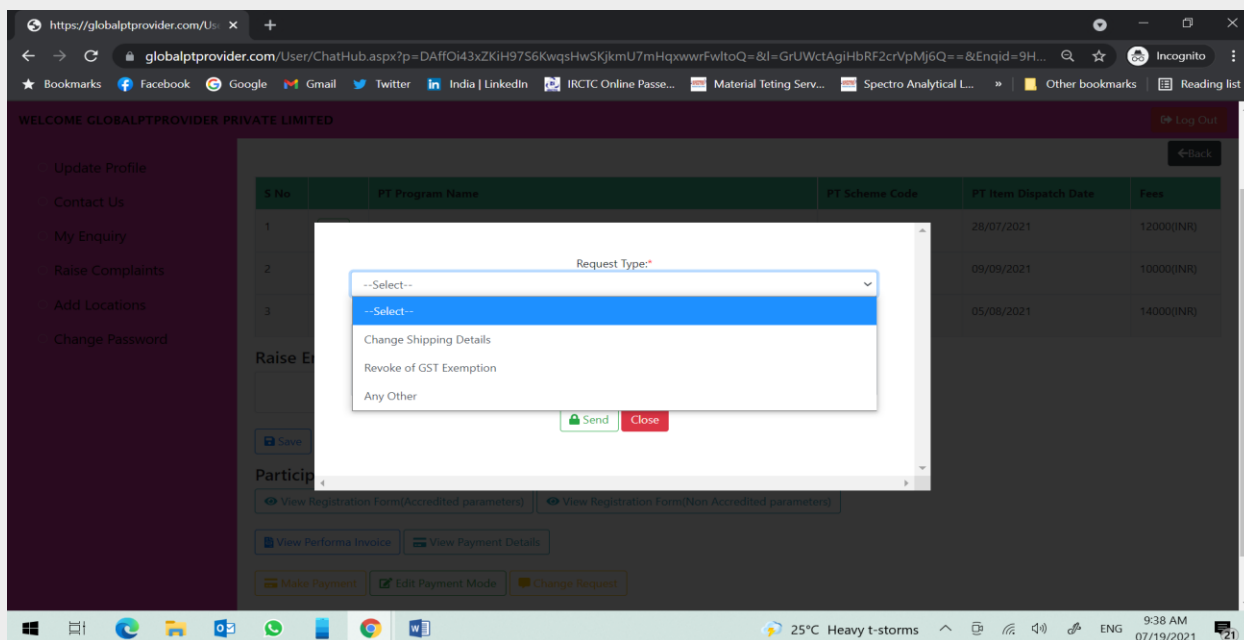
https://globalptprovider.com/Us ×
+
globalptprovider.com/User/ChatHub.aspx?p=DAffOi43xZKiH97S6KwqsHwSKjkmU7mHqxwwrFwltoQ=&l=GrUWctAgiHbRF2crVpMj6Q==&Enqid=9H...
Incognito
Bookmarks Facebook Google Gmail Twitter India | LinkedIn IRCTC Online Passe... Material Teting Serv... Spectro Analytical L... » Other bookmarks Reading list

WELCOME GLOBALPTPROVIDER PRIVATE LIMITED
Log Out

Update Profile
Contact Us
My Enquiry
Raise Complaints
Add Locations
Change Password

Back

| S No | | PT Program Name | PT Scheme Code | PT Item Dispatch Date | Fees |
|---|---|---|---|---|---|
| 1 | | | | 28/07/2021 | 12000(INR) |
| 2 | | | | 09/09/2021 | 10000(INR) |
| 3 | | | | 05/08/2021 | 14000(INR) |

Raise E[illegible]

Save

Particip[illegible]

View Registration Form(Accredited parameters) View Registration Form(Non Accredited parameters)

View Performa Invoice View Payment Details

Make Payment Edit Payment Mode Change Request

Request Type:*
--Select--
--Select--
Change Shipping Details
Revoke of GST Exemption
Any Other

Send Close

25°C Heavy t-storms ENG 9:38 AM 07/19/2021 21